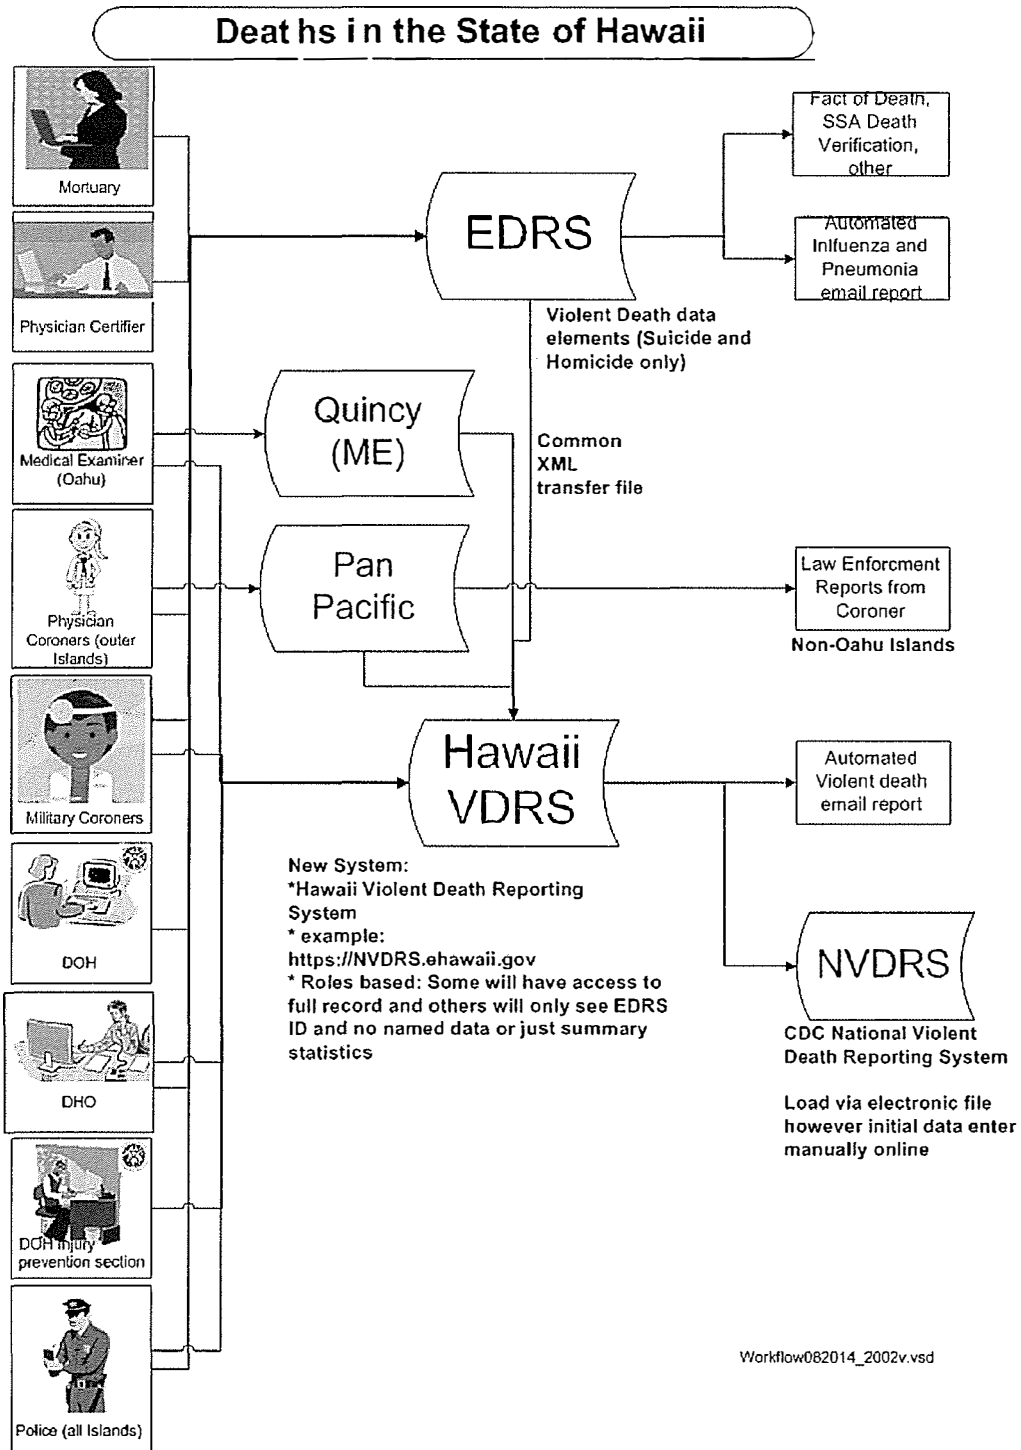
Deat hs i n the State of Hawaii

Mortuary

Physician Certifier

Medical Examiner (Oahu)

Physician Coroners (outer Islands)

Military Coroners

DOH

DHO

DOH Injury prevention section

Police (all Islands)

EDRS

Fact of Death, SSA Death Verification, other

Automated Influenza and Pneumonia email report

Violent Death data elements (Suicide and Homicide only)

Quincy (ME)

Common XML transfer file

Pan Pacific

Law Enforcment Reports from Coroner

Non-Oahu Islands

Hawaii VDRS

Automated Violent death email report

New System:
*Hawaii Violent Death Reporting System
* example: https://NVDRS.ehawaii.gov
* Roles based: Some will have access to full record and others will only see EDRS ID and no named data or just summary statistics

NVDRS

CDC National Violent Death Reporting System

Load via electronic file however initial data enter manually online

Workflow082014_2002v.vsd